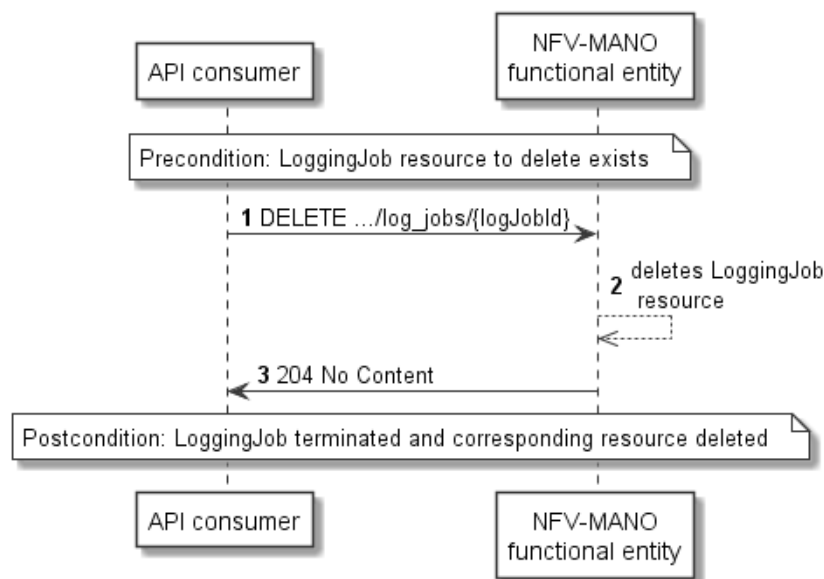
API consumer

NFV-MANO functional entity

Precondition: LoggingJob resource to delete exists

1 DELETE .../log_jobs/{logJobId}

2 deletes LoggingJob resource

3 204 No Content

Postcondition: LoggingJob terminated and corresponding resource deleted

API consumer

NFV-MANO functional entity